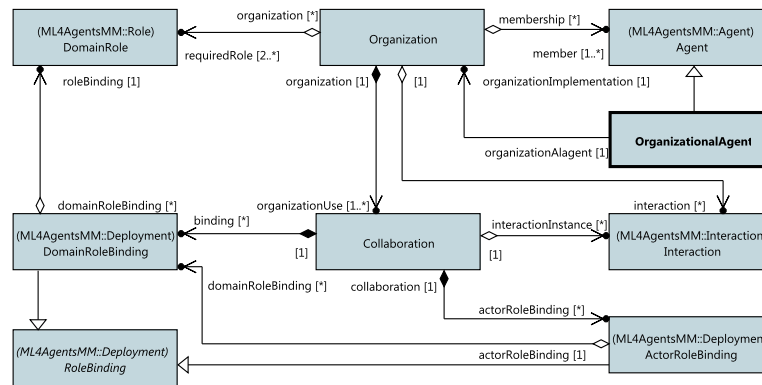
(ML4AgentsMM::Role)
DomainRole

organization [*]

requiredRole [2..*]

Organization

membership [*]

member [1..*]

(ML4AgentsMM::Agent)
Agent

roleBinding [1]

organization [1]

[1]

organizationImplementation [1]

OrganizationalAgent

organizationAlagent [1]

domainRoleBinding [*]

organizationUse [1..*]

interaction [*]

binding [*]

interactionInstance [*]

(ML4AgentsMM::Deployment)
DomainRoleBinding

[1]

Collaboration

[1]

(ML4AgentsMM::Interaction
Interaction

domainRoleBinding [*]

collaboration [1]

actorRoleBinding [*]

(ML4AgentsMM::Deployment)
RoleBinding

actorRoleBinding [1]

(ML4AgentsMM::Deployme
ActorRoleBinding